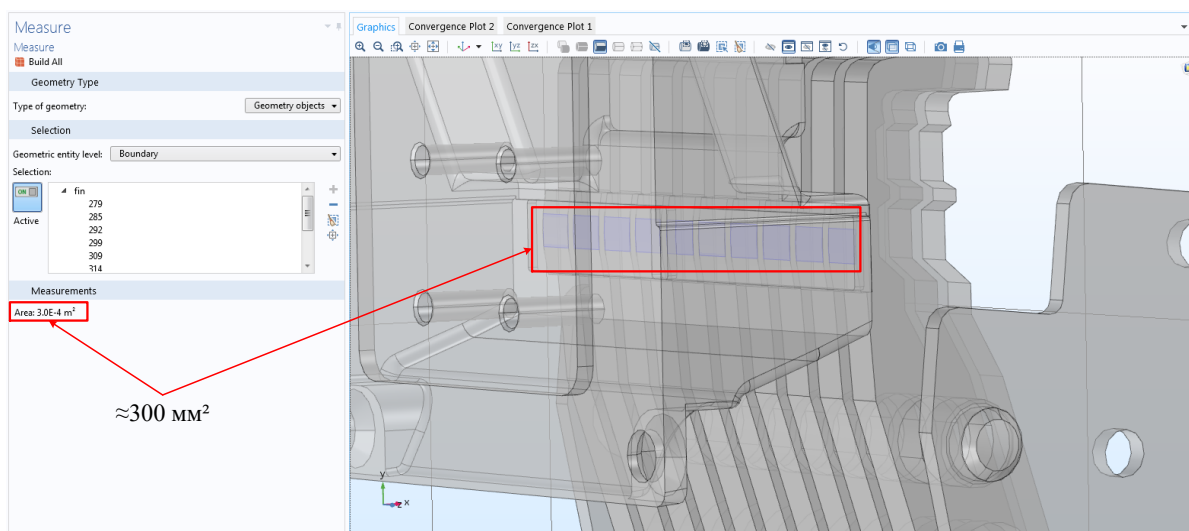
Measure
Measure
Build All

Geometry Type
Type of geometry: Geometry objects

Selection
Geometric entity level: Boundary
Selection:
ON
Active
fin
279
285
292
299
309
314

Measurements
Area: 3.0E-4 m²

≈300 мм²

Graphics | Convergence Plot 2 | Convergence Plot 1

y
z x